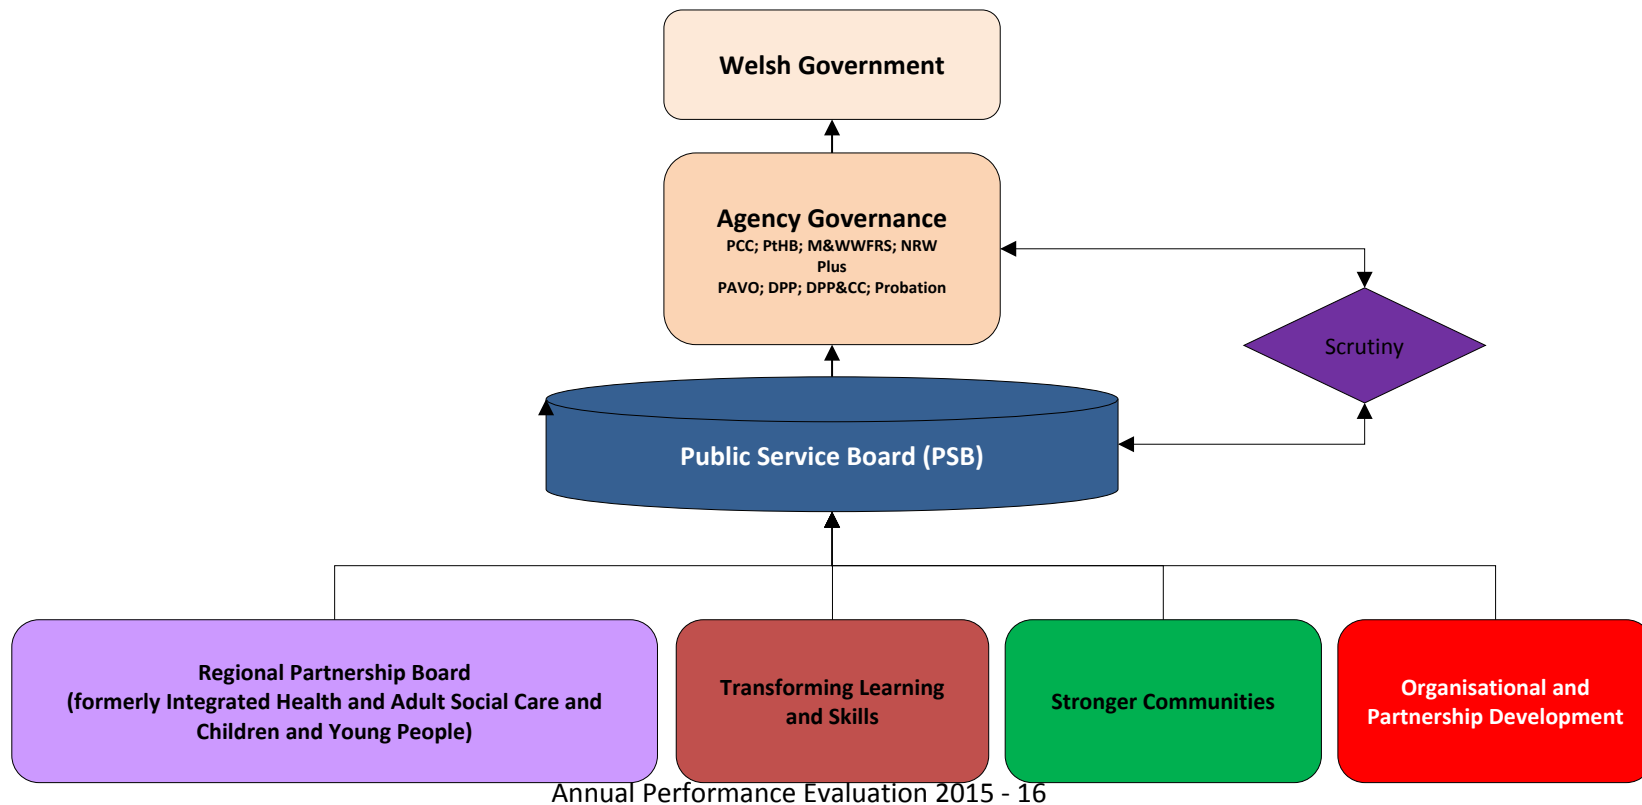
Welsh Government

Agency Governance
PCC; PtHB; M&WWFRS; NRW
Plus
PAVO; DPP; DPP&CC; Probation

Scrutiny

Public Service Board (PSB)

Regional Partnership Board
(formerly Integrated Health and Adult Social Care and Children and Young People)

Transforming Learning and Skills

Stronger Communities

Organisational and Partnership Development

Annual Performance Evaluation 2015 - 16